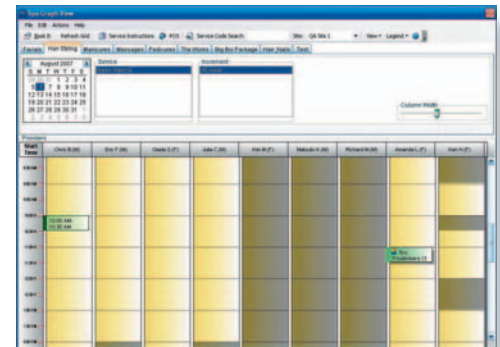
Spa Graph View

File Edit Actions Help

Book It Refresh Grid Service Instructions POS Service Code Search Site: QA Site 1 New Legend

Facials Hair Styling Manicures Massages Pedicures The Works Big Boi Package Hair_Nails Test

August 2007
S M T W T F S
29 30 31 1 2 3 4
5 6 7 8 9 10 11
12 13 14 15 16 17 18
19 20 21 22 23 24 25
26 27 28 29 30 31 1
2 3 4 5 6 7 8

Service
Hair Shampoo

Increment
15 minute

Column Width

Providers

| Start Time | Chris B.(M) | Eric F.(M) | Giada S.(F) | Julia C.(M) | Ken M.(F) | Makoto H.(M) | Richard M.(M) | Amanda L.(F) | Ken H.(F) |
|---|---|---|---|---|---|---|---|---|---|
| 8:00 AM | | | | | | | | | |
| 9:00 AM | | | | | | | | | |
| 10:00 AM | 10:00 AM - 10:30 AM | | | | | | | | |
| 11:00 AM | | | | | | | | Eric Fruitenberg (1) | |
| 12:00 PM | | | | | | | | | |
| 1:00 PM | | | | | | | | | |